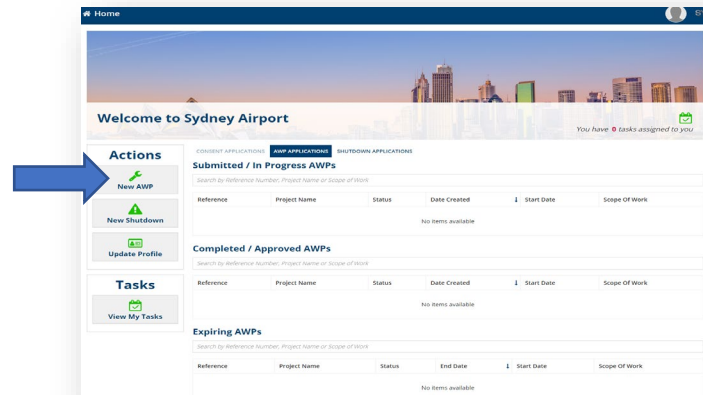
Home

Welcome to Sydney Airport

You have 0 tasks assigned to you

Actions

New AWP

New Shutdown

Update Profile

Tasks

View My Tasks

CONSENT APPLICATIONS AWP APPLICATIONS SHUTDOWN APPLICATIONS

Submitted / In Progress AWPs

Search by Reference Number, Project Name or Scope of Work

| Reference | Project Name | Status | Date Created | Start Date | Scope Of Work |
|---|---|---|---|---|---|
| No items available | | | | | |

Completed / Approved AWPs

Search by Reference Number, Project Name or Scope of Work

| Reference | Project Name | Status | Date Created | Start Date | Scope Of Work |
|---|---|---|---|---|---|
| No items available | | | | | |

Expiring AWPs

Search by Reference Number, Project Name or Scope of Work

| Reference | Project Name | Status | End Date | Start Date | Scope Of Work |
|---|---|---|---|---|---|
| No items available | | | | | |